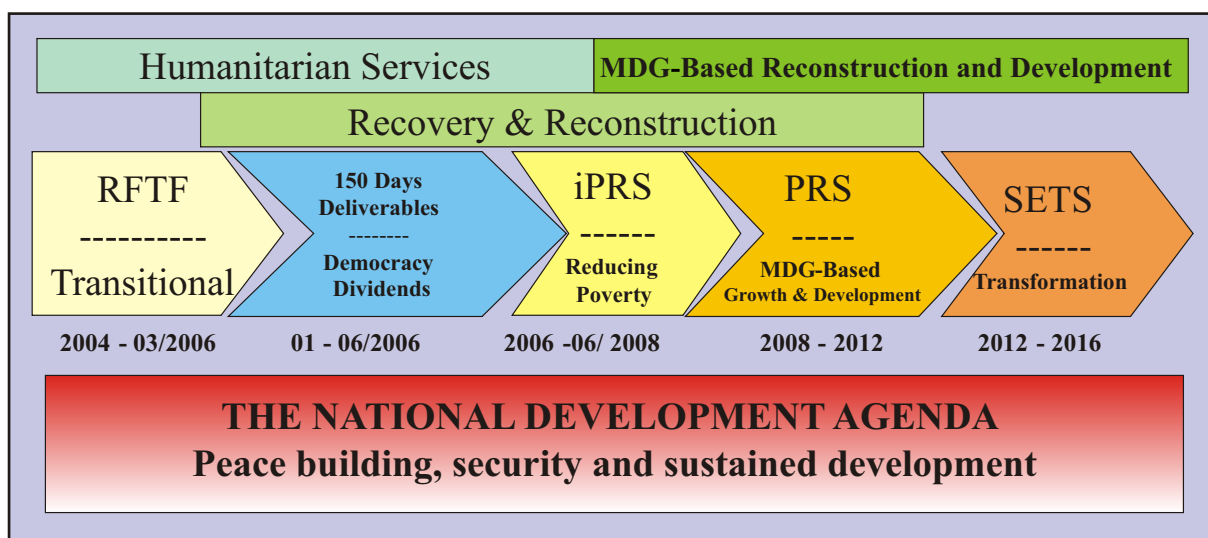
Humanitarian Services

MDG-Based Reconstruction and Development

Recovery & Reconstruction

RFTF
----------
Transitional

150 Days Deliverables
--------
Democracy Dividends

iPRS
------
Reducing Poverty

PRS
-----
MDG-Based Growth & Development

SETS
------
Transformation

2004 - 03/2006

01 - 06/2006

2006 -06/ 2008

2008 - 2012

2012 - 2016

THE NATIONAL DEVELOPMENT AGENDA
Peace building, security and sustained development